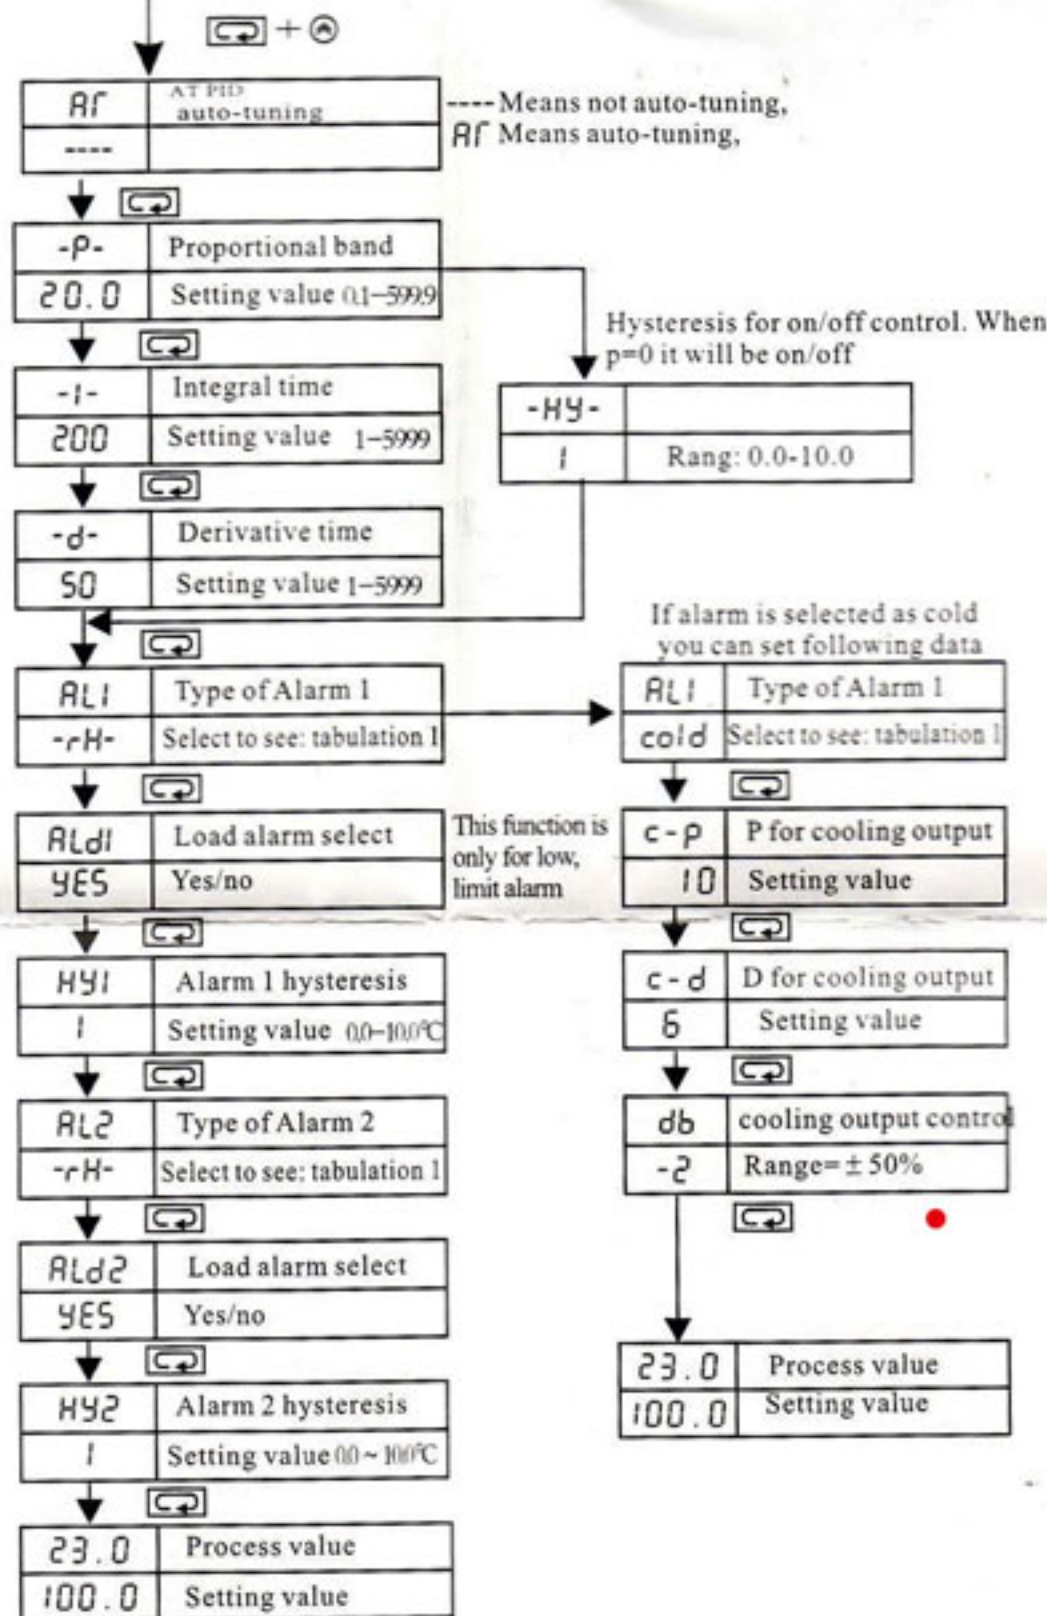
+

| AT | AT PID auto-tuning |
|---|---|
| ---- | |

----Means not auto-tuning,
AT Means auto-tuning,

| -P- | Proportional band |
|---|---|
| 20.0 | Setting value 0.1~599.9 |

Hysteresis for on/off control. When p=0 it will be on/off

| -HY- | |
|---|---|
| 1 | Rang: 0.0-10.0 |

| -I- | Integral time |
|---|---|
| 200 | Setting value 1~5999 |

| -d- | Derivative time |
|---|---|
| 50 | Setting value 1~5999 |

If alarm is selected as cold you can set following data

| AL1 | Type of Alarm 1 |
|---|---|
| -rH- | Select to see: tabulation 1 |

| AL1 | Type of Alarm 1 |
|---|---|
| cold | Select to see: tabulation 1 |

| ALd1 | Load alarm select |
|---|---|
| YES | Yes/no |

This function is only for low, limit alarm

| c-P | P for cooling output |
|---|---|
| 10 | Setting value |

| HY1 | Alarm 1 hysteresis |
|---|---|
| 1 | Setting value 0.0~10.0°C |

| c-d | D for cooling output |
|---|---|
| 6 | Setting value |

| AL2 | Type of Alarm 2 |
|---|---|
| -rH- | Select to see: tabulation 1 |

| db | cooling output control |
|---|---|
| -2 | Range= ± 50% |

| ALd2 | Load alarm select |
|---|---|
| YES | Yes/no |

| 23.0 | Process value |
|---|---|
| 100.0 | Setting value |

| HY2 | Alarm 2 hysteresis |
|---|---|
| 1 | Setting value 0.0 ~ 10.0°C |

| 23.0 | Process value |
|---|---|
| 100.0 | Setting value |